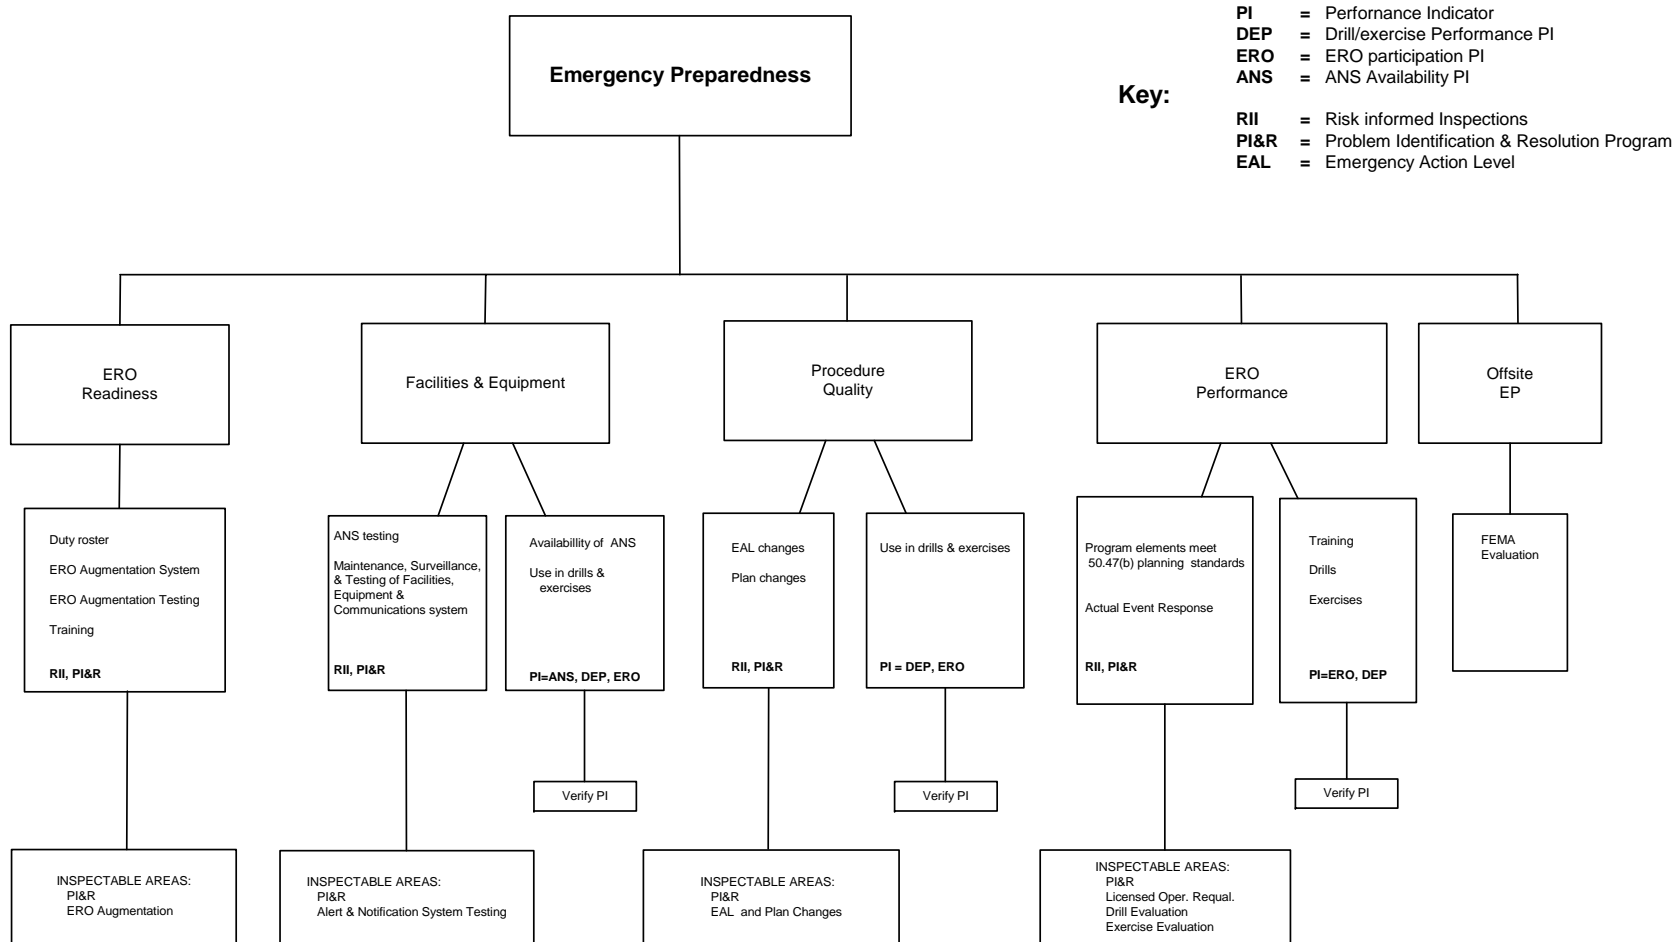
Emergency Preparedness

Key:

PI = Performance Indicator
DEP = Drill/exercise Performance PI
ERO = ERO participation PI
ANS = ANS Availability PI

RII = Risk informed Inspections
PI&R = Problem Identification & Resolution Program
EAL = Emergency Action Level

ERO Readiness

Duty roster
ERO Augmentation System
ERO Augmentation Testing
Training
RII, PI&R

INSPECTABLE AREAS:
PI&R
ERO Augmentation

Facilities & Equipment

ANS testing
Maintenance, Surveillance, & Testing of Facilities, Equipment & Communications system
RII, PI&R

INSPECTABLE AREAS:
PI&R
Alert & Notification System Testing

Availabillity of ANS
Use in drills & exercises
PI=ANS, DEP, ERO

Verify PI

Procedure Quality

EAL changes
Plan changes
RII, PI&R

INSPECTABLE AREAS:
PI&R
EAL and Plan Changes

Use in drills & exercises
PI = DEP, ERO

Verify PI

ERO Performance

Program elements meet 50.47(b) planning standards
Actual Event Response
RII, PI&R

INSPECTABLE AREAS:
PI&R
Licensed Oper. Requal.
Drill Evaluation
Exercise Evaluation

Training
Drills
Exercises
PI=ERO, DEP

Verify PI

Offsite EP

FEMA Evaluation